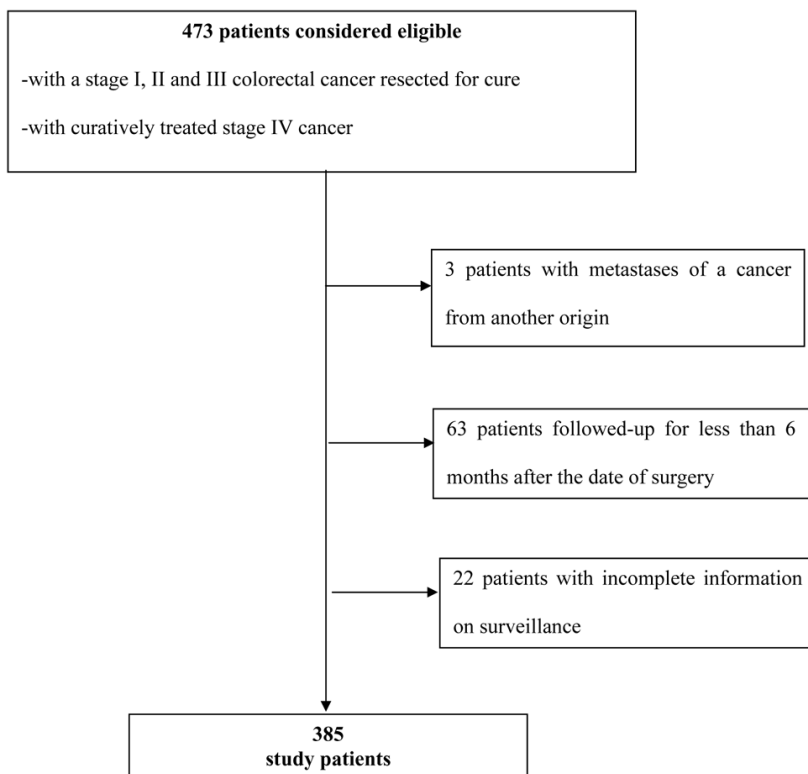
473 patients considered eligible

-with a stage I, II and III colorectal cancer resected for cure

-with curatively treated stage IV cancer

3 patients with metastases of a cancer from another origin

63 patients followed-up for less than 6 months after the date of surgery

22 patients with incomplete information on surveillance

385
study patients